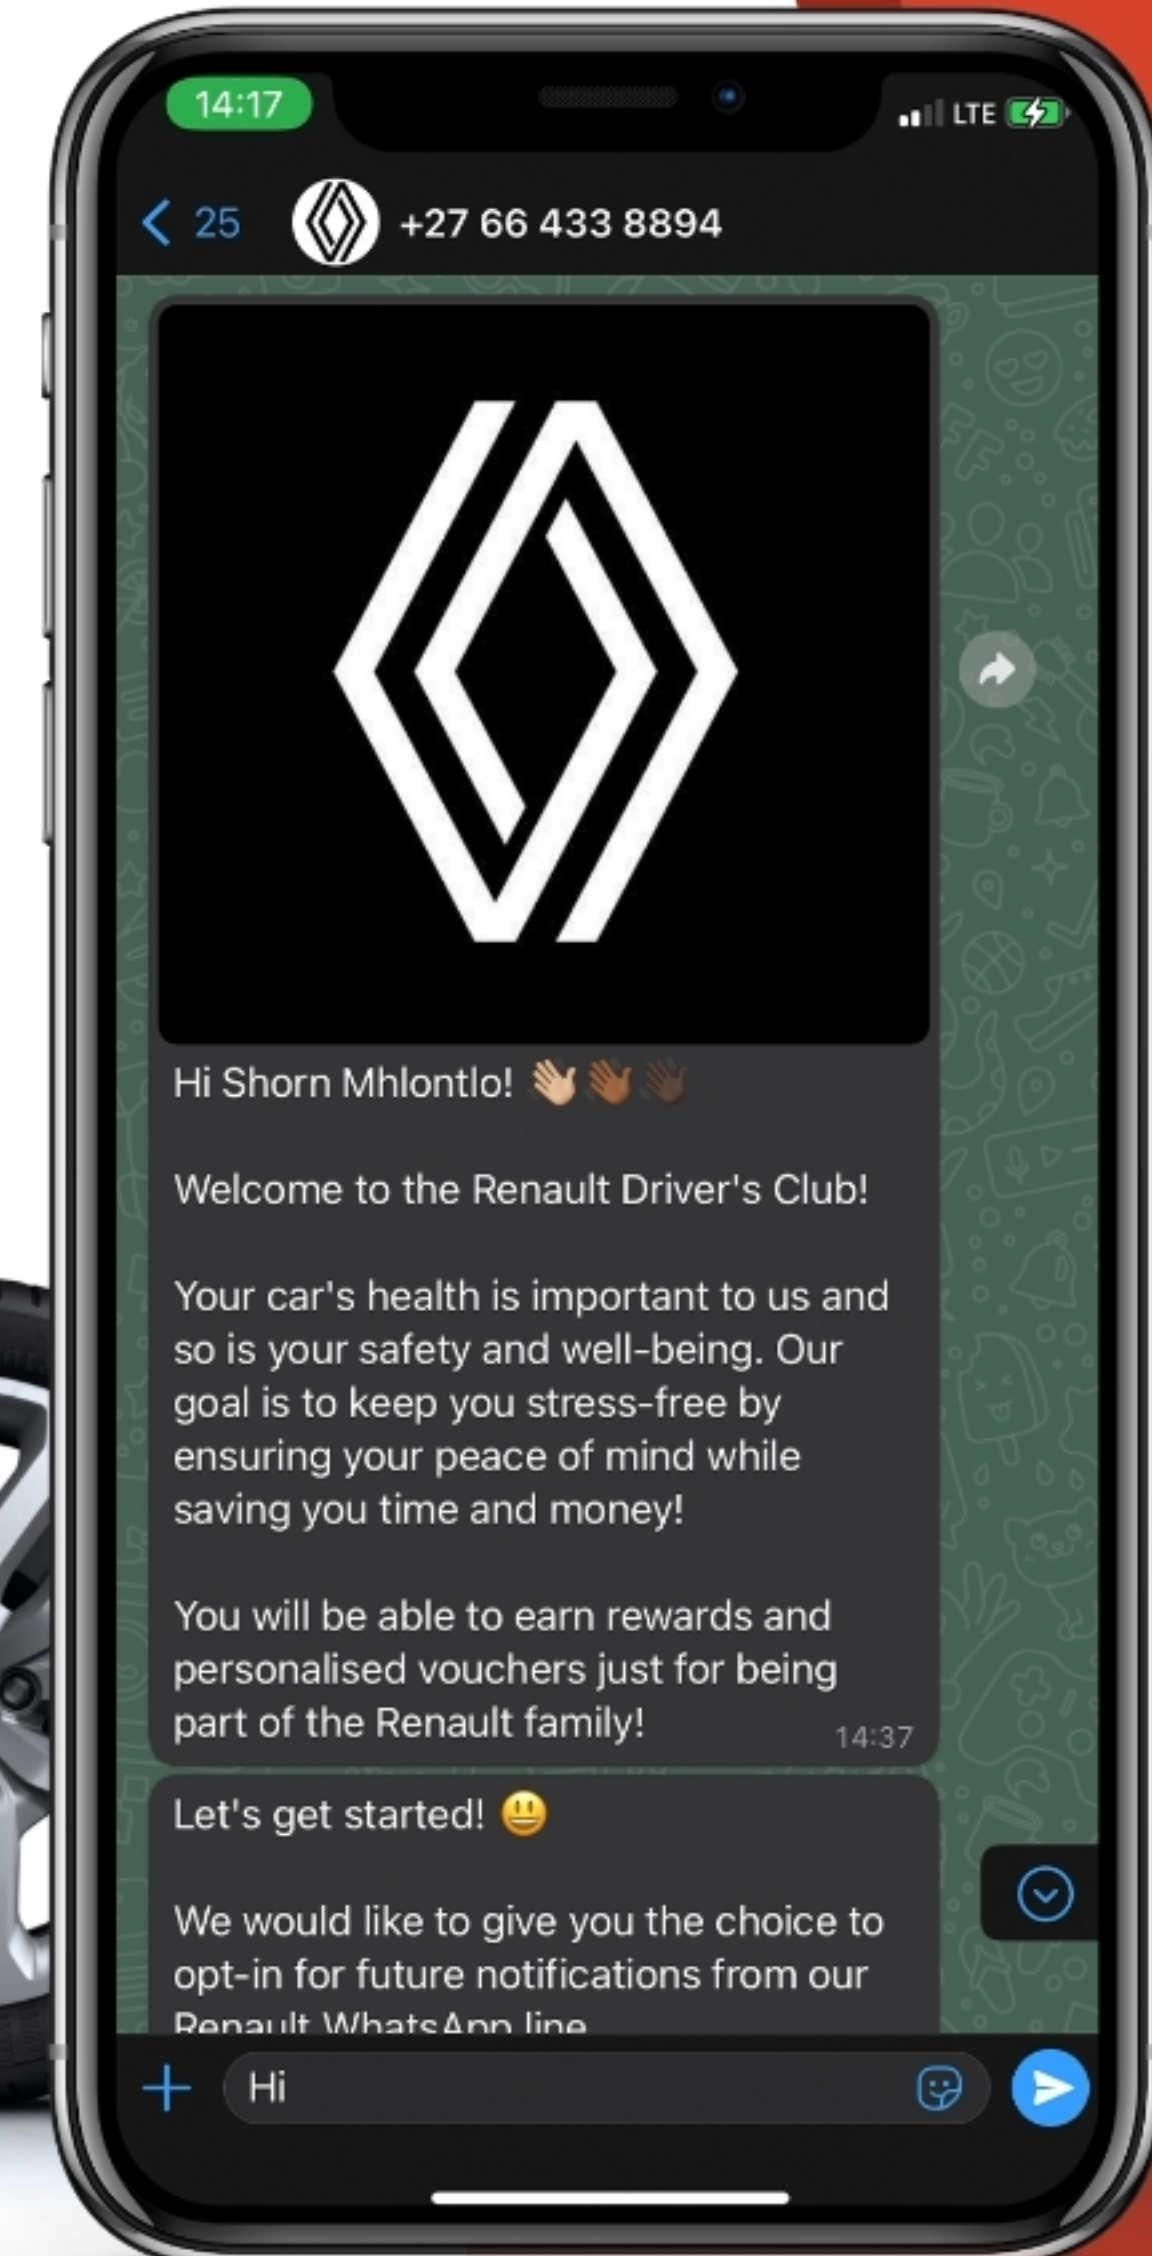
14:17

LTE

< 25 +27 66 433 8894

Hi Shorn Mhlontlo! 👋🏼👋🏽👋🏾

Welcome to the Renault Driver's Club!

Your car's health is important to us and so is your safety and well-being. Our goal is to keep you stress-free by ensuring your peace of mind while saving you time and money!

You will be able to earn rewards and personalised vouchers just for being part of the Renault family! 14:37

Let's get started! 😃

We would like to give you the choice to opt-in for future notifications from our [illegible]

Hi